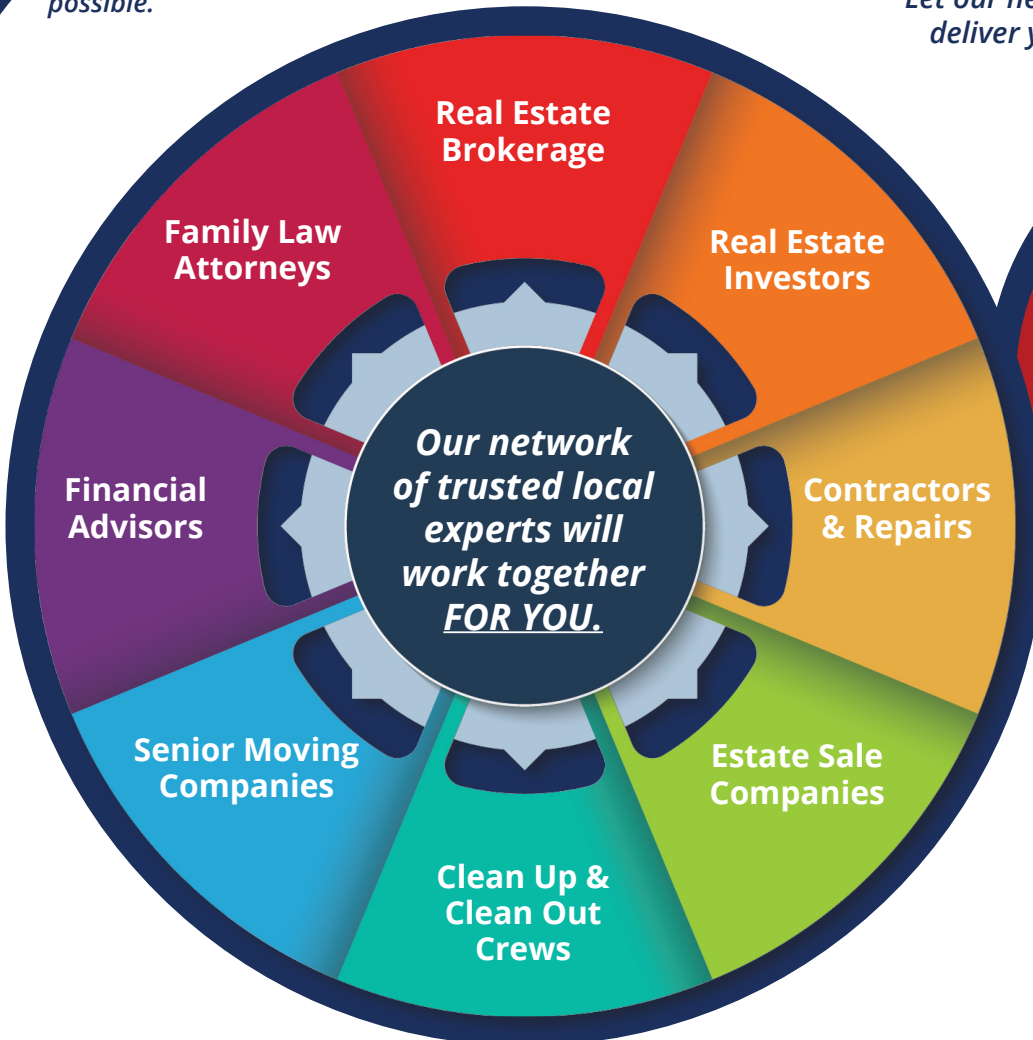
possible.

Let our ne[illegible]
deliver y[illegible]

Real Estate Brokerage

Real Estate Investors

Contractors & Repairs

Estate Sale Companies

Clean Up & Clean Out Crews

Senior Moving Companies

Financial Advisors

Family Law Attorneys

Our network of trusted local experts will work together FOR YOU.